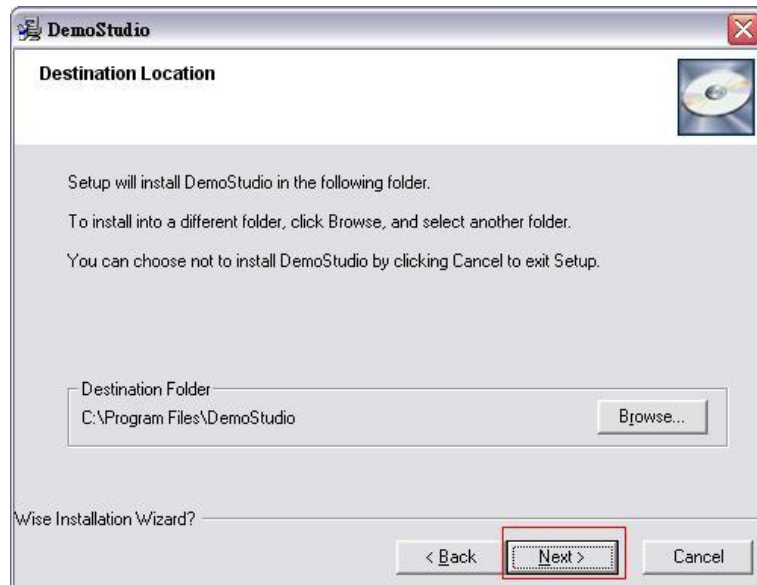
DemoStudio

Destination Location

Setup will install DemoStudio in the following folder.

To install into a different folder, click Browse, and select another folder.

You can choose not to install DemoStudio by clicking Cancel to exit Setup.

Destination Folder

C:\Program Files\DemoStudio

Browse...

Wise Installation Wizard?

< Back

Next >

Cancel